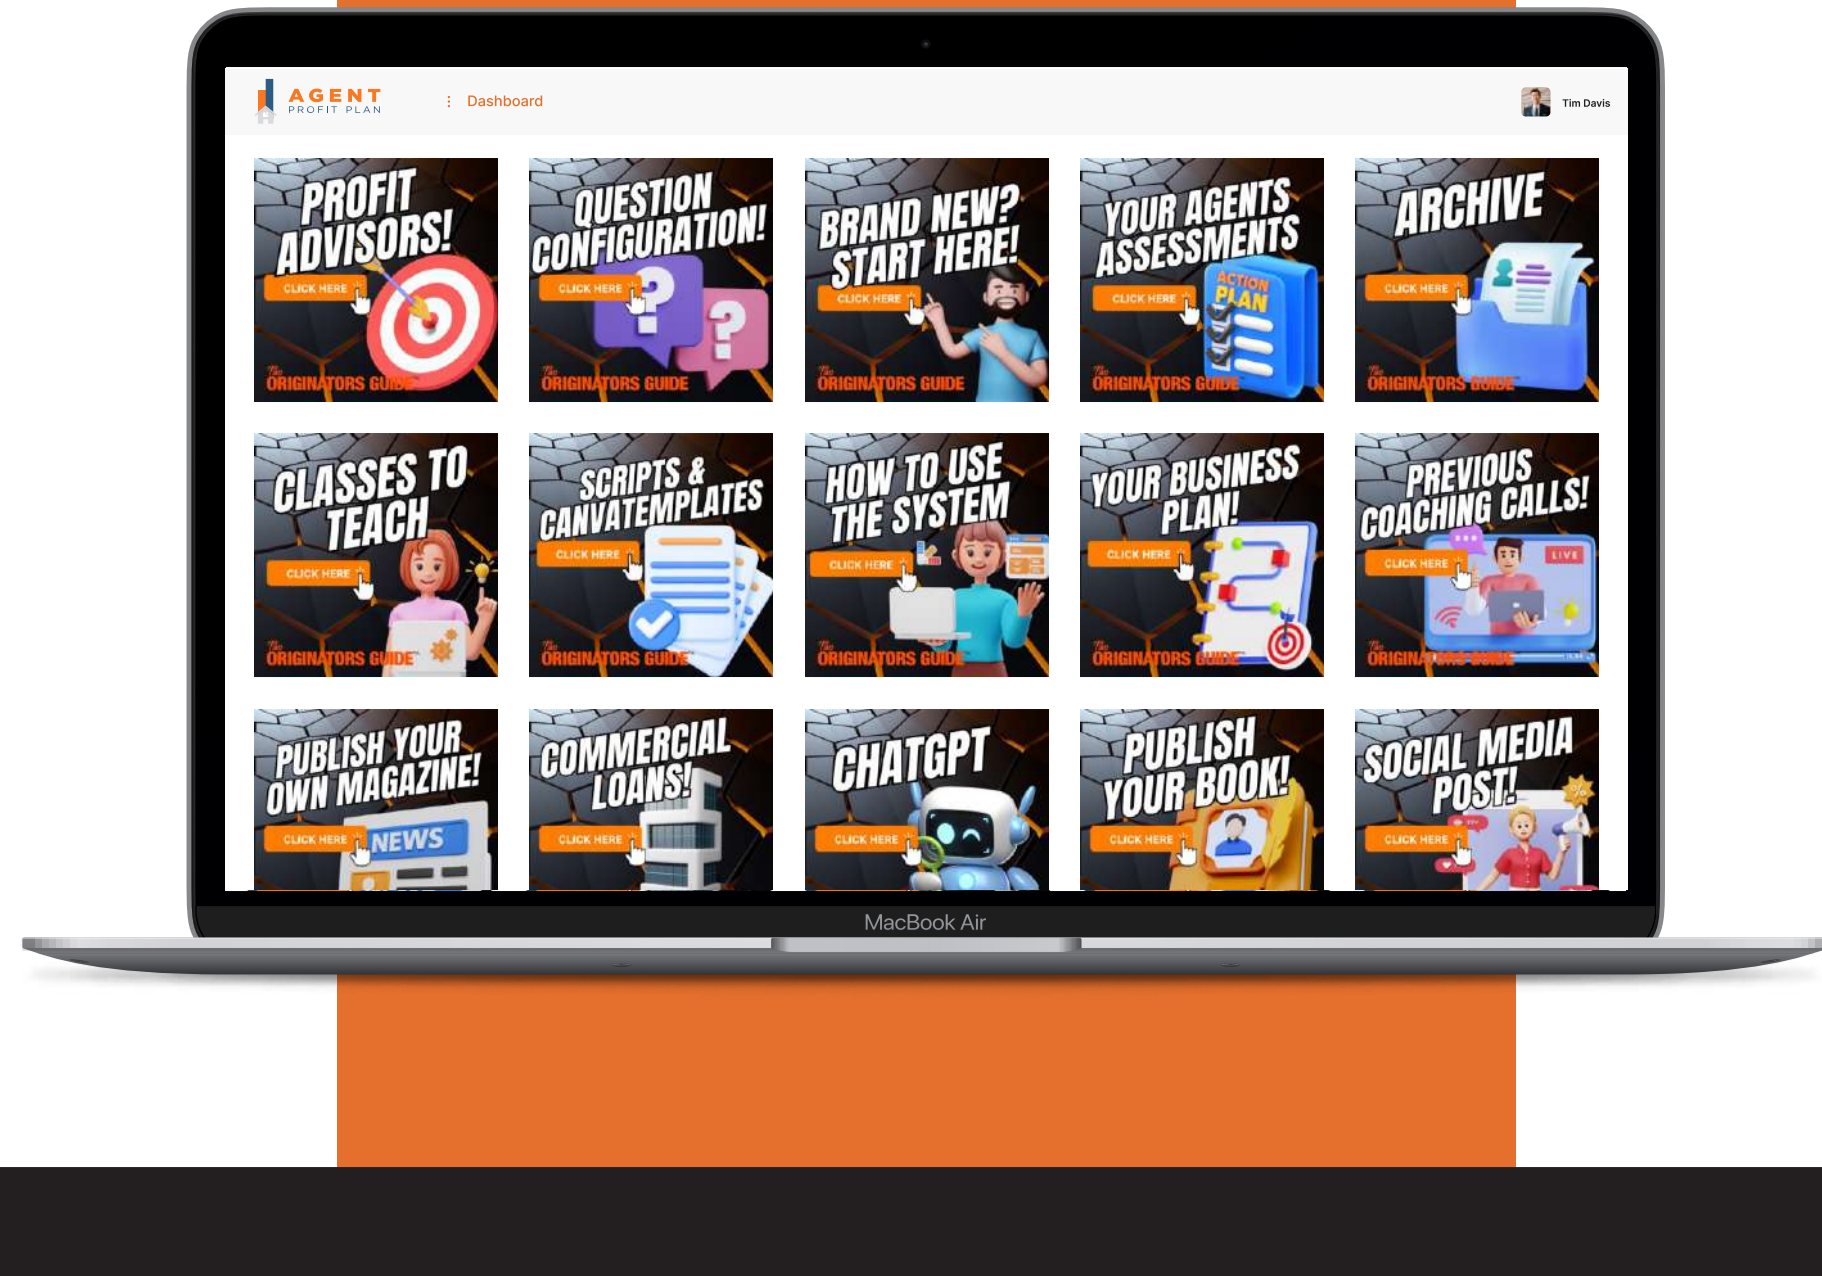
AGENT
PROFIT PLAN

Dashboard

Tim Davis

PROFIT ADVISORS!
CLICK HERE
The ORIGINATORS GUIDE

QUESTION CONFIGURATION!
CLICK HERE
The ORIGINATORS GUIDE

BRAND NEW? START HERE!
CLICK HERE
The ORIGINATORS GUIDE

YOUR AGENTS ASSESSMENTS
CLICK HERE
ACTION PLAN
The ORIGINATORS GUIDE

ARCHIVE
CLICK HERE
The ORIGINATORS GUIDE

CLASSES TO TEACH
CLICK HERE
The ORIGINATORS GUIDE

SCRIPTS & CANVATEMPLATES
CLICK HERE
The ORIGINATORS GUIDE

HOW TO USE THE SYSTEM
CLICK HERE
The ORIGINATORS GUIDE

YOUR BUSINESS PLAN!
CLICK HERE
The ORIGINATORS GUIDE

PREVIOUS COACHING CALLS!
CLICK HERE
LIVE
The ORIGINATORS GUIDE

PUBLISH YOUR OWN MAGAZINE!
CLICK HERE
NEWS

COMMERCIAL LOANS!
CLICK HERE

CHATGPT
CLICK HERE

PUBLISH YOUR BOOK!
CLICK HERE

SOCIAL MEDIA POST!
CLICK HERE

MacBook Air